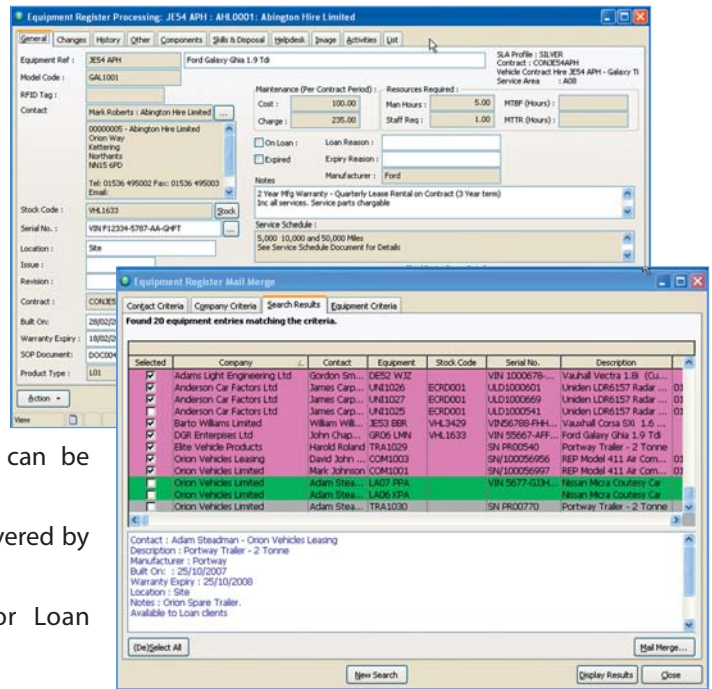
Equipment Register Processing: JE54 APH : AHL0001: Abington Hire Limited

General | Changes | History | Other | Components | Skills & Disposal | Helpdesk | Image | Activities | List

Equipment Ref : JE54 APH Ford Galaxy Ghia 1.9 Tdi
Model Code : GAL1001
RFID Tag :
Contact Mark Roberts : Abington Hire Limited ...
00000005 - Abington Hire Limited
Orion Way
Kettering
Northants
NN15 6PD
Tel: 01536 495002 Fax: 01536 495003
Email:

SLA Profile : SILVER
Contract : CONJE54APH
Vehicle Contract Hire JE54 APH - Galaxy Ti
Service Area : A08

Maintenance (Per Contract Period) :
Cost : 100.00
Charge : 235.00
Resources Required :
Man Hours : 5.00
Staff Req : 1.00
MTBF (Hours) :
MTTR (Hours) :

On Loan : Loan Reason :
Expired Expiry Reason :
Manufacturer : Ford

Notes
2 Year Mfg Warranty - Quarterly Lease Rental on Contract (3 Year term)
Inc all services. Service parts chargable

Stock Code : VHL1633 Stock
Serial No. : VIN F12334-5787-AA-GHFT ...
Location : Site
Issue :
Revision :
Contract : CONJE
Built On : 28/02/2
Warranty Expiry : 18/02/2
SOP Document: DOC00
Product Type : L01

Service Schedule :
5,000 10,000 and 50,000 Miles
See Service Schedule Document for Details

Action
View

Equipment Register Mail Merge

Contact Criteria | Company Criteria | Search Results | Equipment Criteria

Found 20 equipment entries matching the criteria.

| Selected | Company | Contact | Equipment | Stock Code | Serial No. | Description |
|---|---|---|---|---|---|---|
| ☑ | Adams Light Engineering Ltd | Gordon Sm... | DE52 WJZ | | VIN 1000678-... | Vauhall Vectra 1.8i (Cu... |
| ☑ | Anderson Car Factors Ltd | James Carp... | UNI1026 | ECRD001 | ULD1000601 | Uniden LDR6157 Radar ... 01 |
| ☑ | Anderson Car Factors Ltd | James Carp... | UNI1027 | ECRD001 | ULD1000669 | Uniden LDR6157 Radar ... 01 |
| ☑ | Anderson Car Factors Ltd | James Carp... | UNI1025 | ECRD001 | ULD1000541 | Uniden LDR6157 Radar ... 01 |
| ☑ | Barto Williams Limited | William Will... | JE53 BBR | VHL3429 | VIN56788-FHH... | Vauxhall Corsa SXI 1.6 ... |
| ☑ | DGR Enterpises Ltd | John Chap... | GR06 LMN | VHL1633 | VIN 55667-AFF... | Ford Galaxy Ghia 1.9 Tdi |
| ☑ | Elite Vehicle Products | Harold Roland | TRA1029 | | SN PR00540 | Portway Trailer - 2 Tonne |
| ☑ | Orion Vehicles Leasing | David John ... | COM1003 | | SN/100056956 | REP Model 411 Air Com... 01 |
| ☑ | Orion Vehicles Limited | Mark Johnson | COM1001 | | SN/100056997 | REP Model 411 Air Com... 01 |
| ☐ | Orion Vehicles Limited | Adam Stea... | LA07 PPA | | VIN 5677-GIJH... | Nissan Micra Coutesy Car |
| ☐ | Orion Vehicles Limited | Adam Stea... | LA06 KPA | | | Nissan Micra Coutesy Car |
| ☐ | Orion Vehicles Limited | Adam Stea... | TRA1030 | | SN PR00770 | Portway Trailer - 2 Tonne |

Contact : Adam Steadman - Orion Vehicles Leasing
Description : Portway Trailer - 2 Tonne
Manufacturer : Portway
Built On: : 25/10/2007
Warranty Expiry : 25/10/2008
Location : Site
Notes : Orion Spare Trailer.
Available to Loan clients

(De)Select All
Mail Merge...
New Search
Display Results
Close

can be
vered by
or Loan